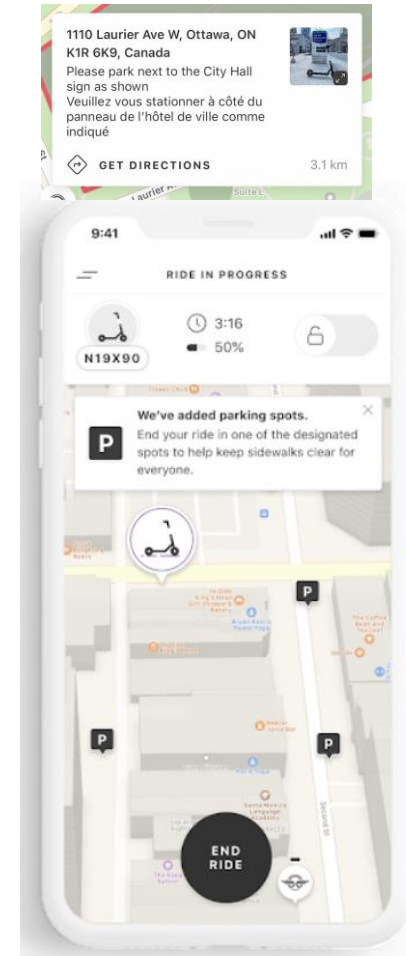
1110 Laurier Ave W, Ottawa, ON K1R 6K9, Canada
Please park next to the City Hall sign as shown
Veuillez vous stationner à côté du panneau de l'hôtel de ville comme indiqué

GET DIRECTIONS 3.1 km

Laurier

9:41

RIDE IN PROGRESS

N19X90

3:16

50%

We've added parking spots.
End your ride in one of the designated spots to help keep sidewalks clear for everyone.

P

P

P

P

P

Second St

END RIDE